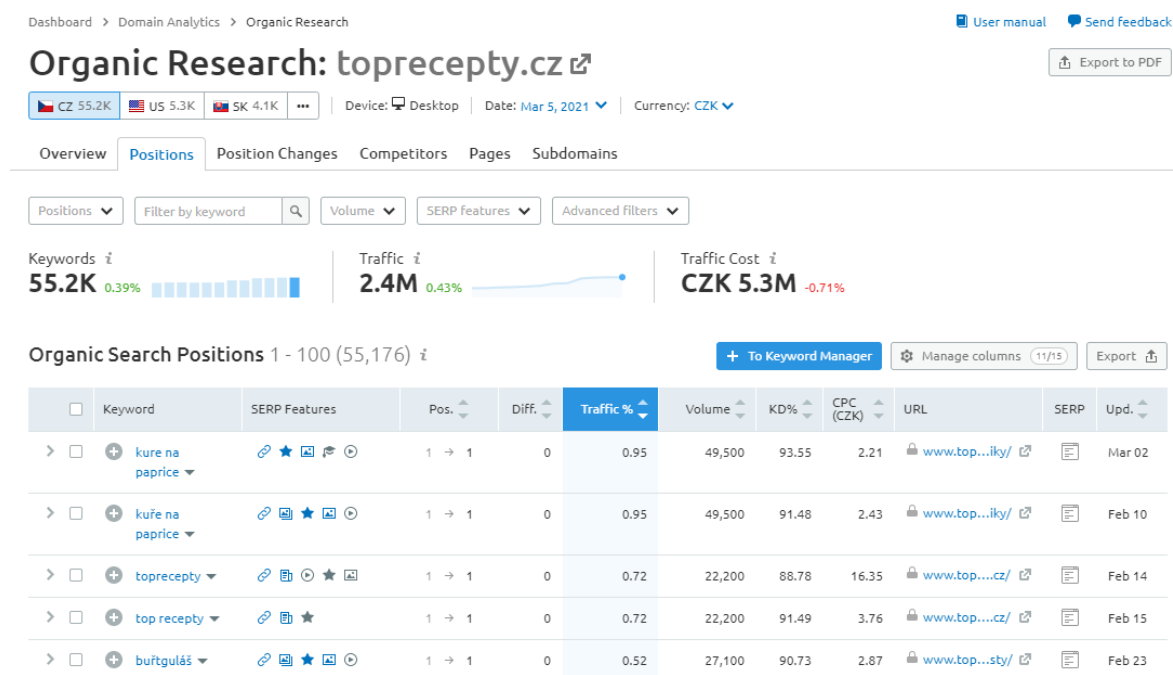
Dashboard > Domain Analytics > Organic Research

User manual  Send feedback

Organic Research: toprecepty.cz

Export to PDF

CZ 55.2K  US 5.3K  SK 4.1K  ···  Device: Desktop  Date: Mar 5, 2021  Currency: CZK

Overview  Positions  Position Changes  Competitors  Pages  Subdomains

Positions  Filter by keyword  Volume  SERP features  Advanced filters

Keywords $i$
55.2K 0.39%

Traffic $i$
2.4M 0.43%

Traffic Cost $i$
CZK 5.3M -0.71%

Organic Search Positions 1 - 100 (55,176) $i$

+ To Keyword Manager  Manage columns 11/15  Export

| | Keyword | SERP Features | Pos. | Diff. | Traffic % | Volume | KD% | CPC (CZK) | URL | SERP | Upd. |
|---|---|---|---|---|---|---|---|---|---|---|---|
| | kure na paprice | | 1 → 1 | 0 | 0.95 | 49,500 | 93.55 | 2.21 | www.top...iky/ | | Mar 02 |
| | kuře na paprice | | 1 → 1 | 0 | 0.95 | 49,500 | 91.48 | 2.43 | www.top...iky/ | | Feb 10 |
| | toprecepty | | 1 → 1 | 0 | 0.72 | 22,200 | 88.78 | 16.35 | www.top....cz/ | | Feb 14 |
| | top recepty | | 1 → 1 | 0 | 0.72 | 22,200 | 91.49 | 3.76 | www.top....cz/ | | Feb 15 |
| | buřtguláš | | 1 → 1 | 0 | 0.52 | 27,100 | 90.73 | 2.87 | www.top...sty/ | | Feb 23 |